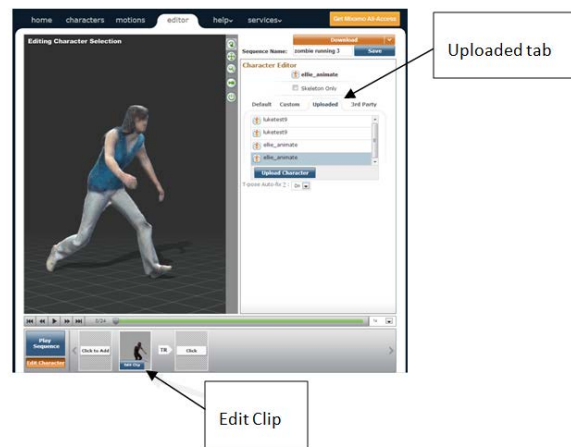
home characters motions editor help services Get Mixamo All-Access

Editing Character Selection

Download

Sequence Name: zombie running 3 Save

Character Editor

ellie_animate

Skeleton Only

Default Custom Uploaded 3rd Party

luketest9

luketest9

ellie_animate

ellie_animate

Upload Character

T-pose Auto-fix 2: 0

Uploaded tab

Play Sequence

Edit Character

Click to Add

TR

Click

Edit Clip

Edit Clip